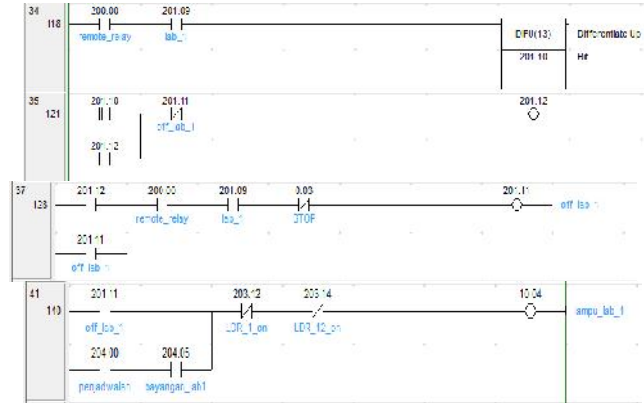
34
118
200.00
remote_relay
201.09
lab_1
DIFU(13)
201.10
Differentiate Up
Bit

35
121
201.10
201.11
off_lab_1
201.12
201.12

37
128
201.12
200.00
remote_relay
201.09
lab_1
0.03
STOP
201.11
off_lab_1
201.11
off_lab_1

41
140
201.11
off_lab_1
203.12
LDR_1_on
203.14
LDR_12_on
10.04
ampu_lab_1
204.00
penjadwalan
204.05
sayangan_lab1